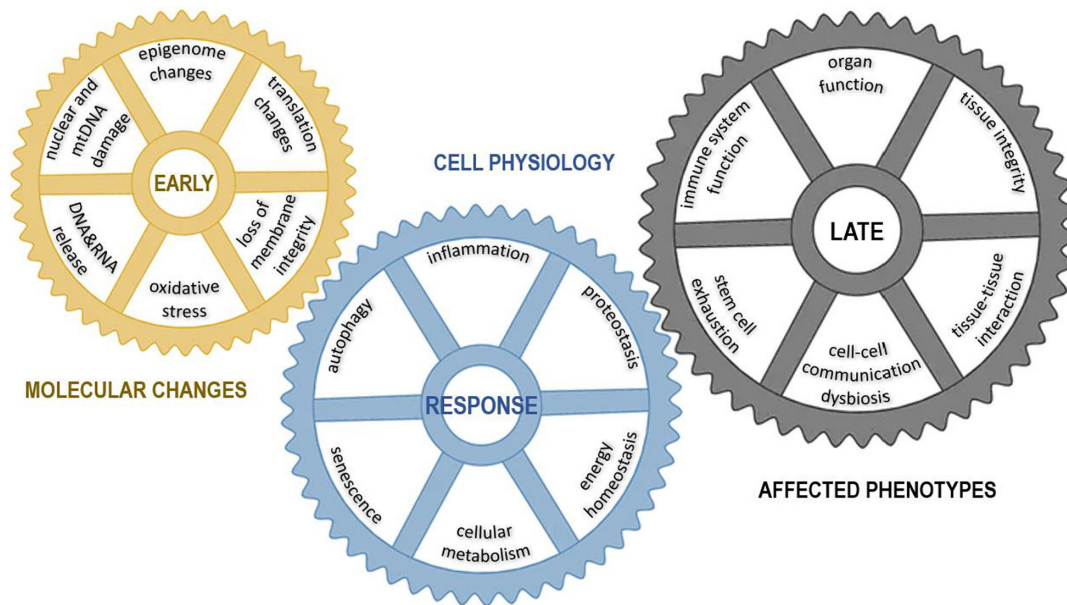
epigenome changes

translation changes

nuclear and mtDNA damage

EARLY

DNA&RNA release

loss of membrane integrity

oxidative stress

MOLECULAR CHANGES

CELL PHYSIOLOGY

inflammation

autophagy

proteostasis

RESPONSE

senescence

energy homeostasis

cellular metabolism

organ function

immune system function

tissue integrity

LATE

stem cell exhaustion

tissue-tissue interaction

cell-cell communication dysbiosis

AFFECTED PHENOTYPES